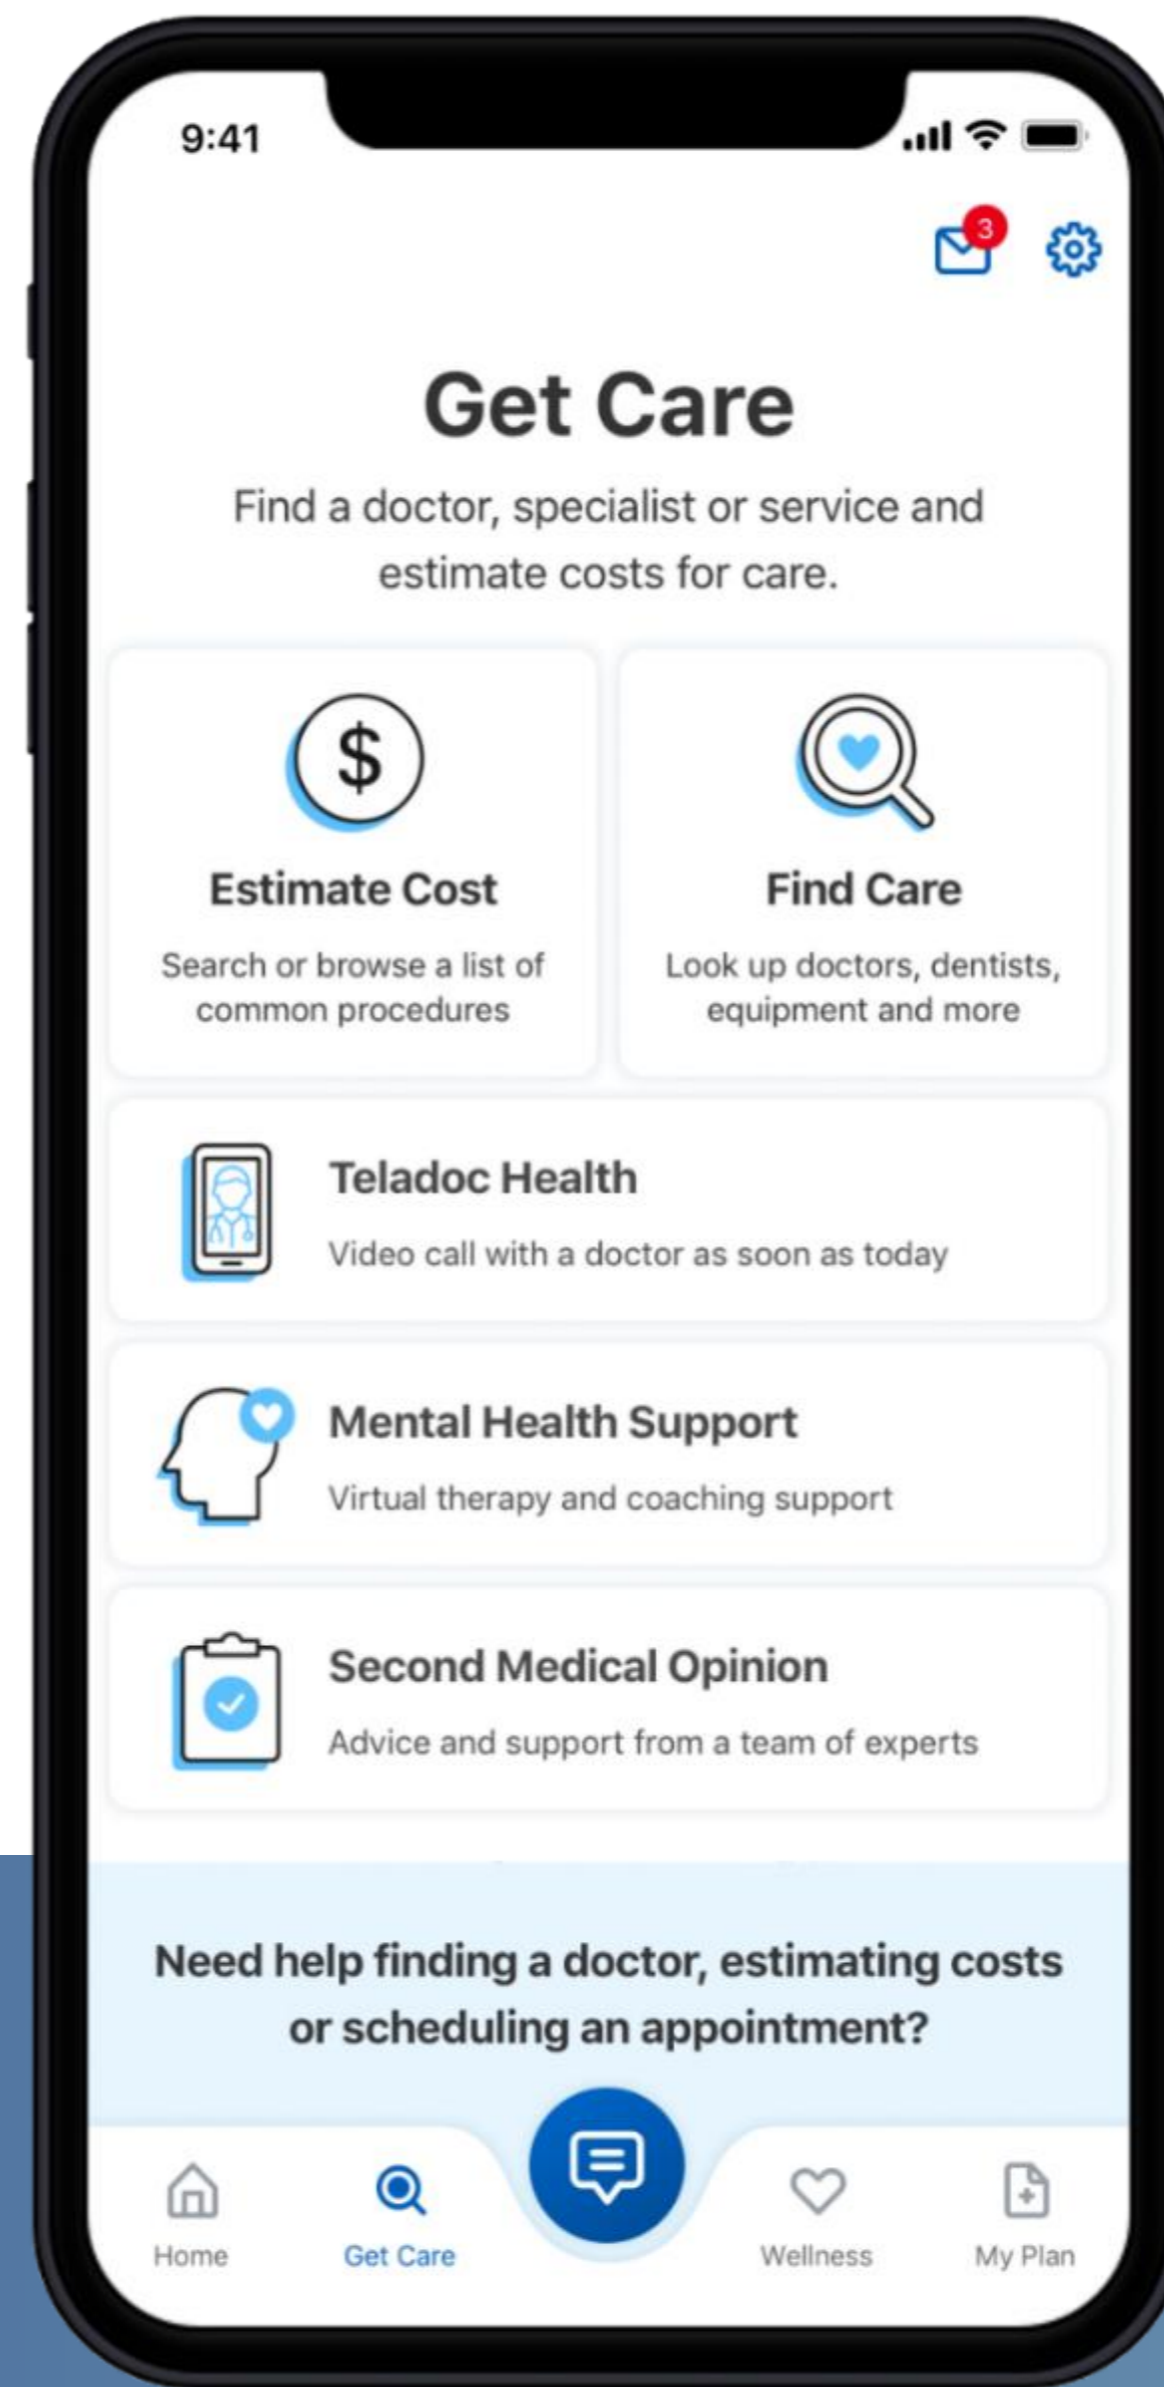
9:41

3

Get Care

Find a doctor, specialist or service and estimate costs for care.

$

Estimate Cost

Search or browse a list of common procedures

Find Care

Look up doctors, dentists, equipment and more

Teladoc Health

Video call with a doctor as soon as today

Mental Health Support

Virtual therapy and coaching support

Second Medical Opinion

Advice and support from a team of experts

Need help finding a doctor, estimating costs or scheduling an appointment?

Home

Get Care

Wellness

My Plan